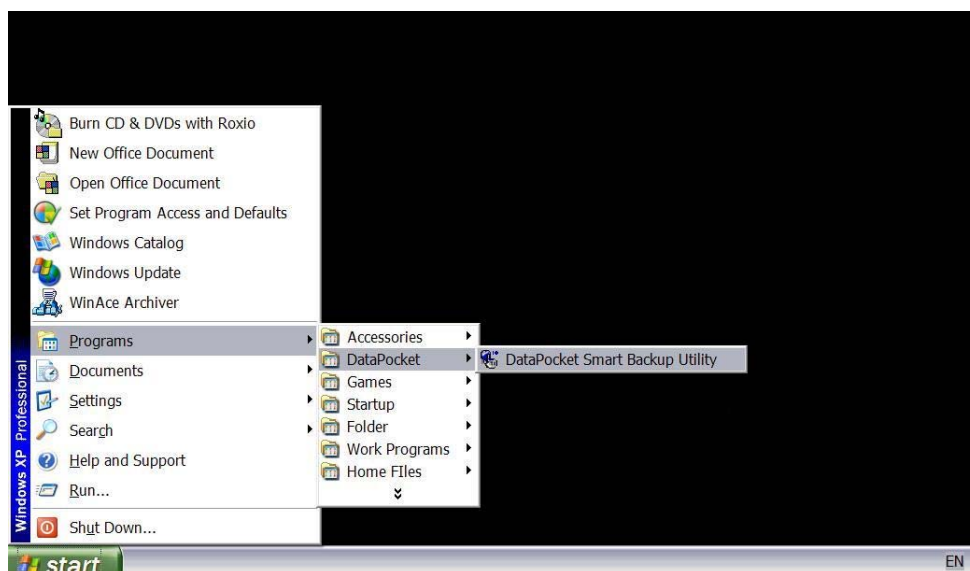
Burn CD & DVDs with Roxio
New Office Document
Open Office Document
Set Program Access and Defaults
Windows Catalog
Windows Update
WinAce Archiver
Programs
Documents
Settings
Search
Help and Support
Run...
Shut Down...

Windows XP Professional

Accessories
DataPocket
Games
Startup
Folder
Work Programs
Home FIles

DataPocket Smart Backup Utility

start
EN